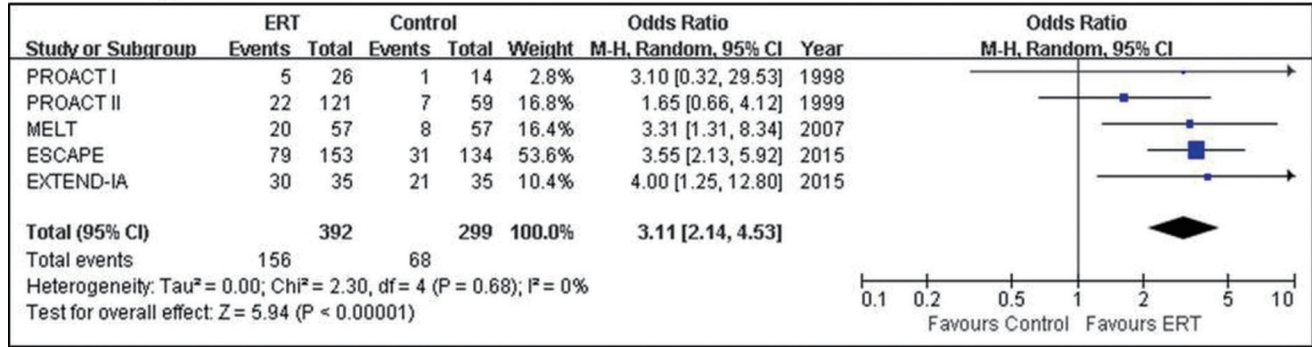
| Study or Subgroup | ERT Events | ERT Total | Control Events | Control Total | Weight | Odds Ratio M-H, Random, 95% CI | Year |
|---|---|---|---|---|---|---|---|
| PROACT I | 5 | 26 | 1 | 14 | 2.8% | 3.10 [0.32, 29.53] | 1998 |
| PROACT II | 22 | 121 | 7 | 59 | 16.8% | 1.65 [0.66, 4.12] | 1999 |
| MELT | 20 | 57 | 8 | 57 | 16.4% | 3.31 [1.31, 8.34] | 2007 |
| ESCAPE | 79 | 153 | 31 | 134 | 53.6% | 3.55 [2.13, 5.92] | 2015 |
| EXTEND-IA | 30 | 35 | 21 | 35 | 10.4% | 4.00 [1.25, 12.80] | 2015 |
| **Total (95% CI)** | | **392** | | **299** | **100.0%** | **3.11 [2.14, 4.53]** | |
| Total events | 156 | | 68 | | | | |

Heterogeneity: Tau² = 0.00; Chi² = 2.30, df = 4 (P = 0.68); I² = 0%
Test for overall effect: Z = 5.94 (P < 0.00001)

Odds Ratio
M-H, Random, 95% CI

0.1 0.2 0.5 1 2 5 10
Favours Control Favours ERT